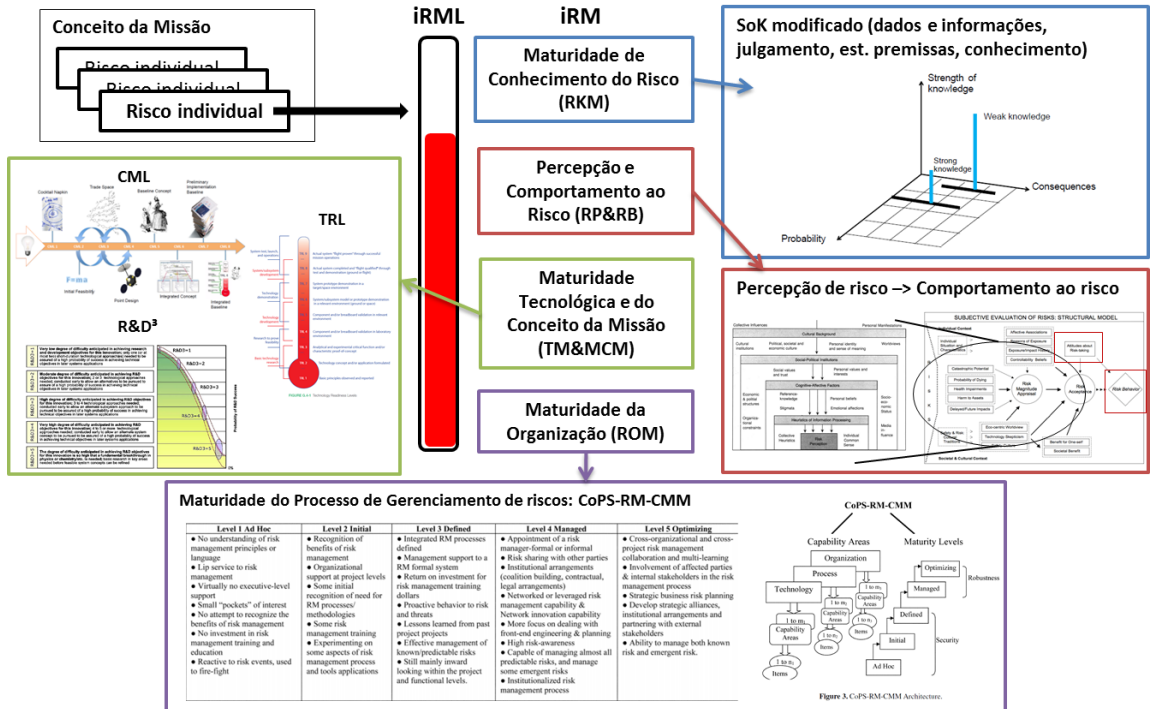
Conceito da Missão

Risco individual

Risco individual

Risco individual

iRML

iRM

Maturidade de Conhecimento do Risco (RKM)

SoK modificado (dados e informações, julgamento, est. premissas, conhecimento)

Strength of knowledge

Weak knowledge

Strong knowledge

Consequences

Probability

Percepção e Comportamento ao Risco (RP&RB)

CML

TRL

Maturidade Tecnológica e do Conceito da Missão (TM&MCM)

R&D³

Percepção de risco –> Comportamento ao risco

SUBJECTIVE EVALUATION OF RISKS: STRUCTURAL MODEL

Risk Behavior

Maturidade da Organização (ROM)

Maturidade do Processo de Gerenciamento de riscos: CoPS-RM-CMM

| Level 1 Ad Hoc | Level 2 Initial | Level 3 Defined | Level 4 Managed | Level 5 Optimizing |
|---|---|---|---|---|
| ● No understanding of risk management principles or language ● Lip service to risk management ● Virtually no executive-level support ● Small "pockets" of interest ● No attempt to recognize the benefits of risk management ● No investment in risk management training and education ● Reactive to risk events, used to fire-fight | ● Recognition of benefits of risk management ● Organizational support at project levels ● Some initial recognition of need for RM processes/ methodologies ● Some risk management training ● Experimenting on some aspects of risk management process and tools applications | ● Integrated RM processes defined ● Management support to a RM formal system ● Return on investment for risk management training dollars ● Proactive behavior to risk and threats ● Lessons learned from past project projects ● Effective management of known/predictable risks ● Still mainly inward looking within the project and functional levels. | ● Appointment of a risk manager-formal or informal ● Risk sharing with other parties ● Institutional arrangements (coalition building, contractual, legal arrangements) ● Networked or leveraged risk management capability & Network innovation capability ● More focus on dealing with front-end engineering & planning ● High risk-awareness ● Capable of managing almost all predictable risks, and manage some emergent risks ● Institutionalized risk management process | ● Cross-organizational and cross-project risk management collaboration and multi-learning ● Involvement of affected parties & internal stakeholders in the risk management process ● Strategic business risk planning ● Develop strategic alliances, institutional arrangements and partnering with external stakeholders ● Ability to manage both known risk and emergent risk. |

CoPS-RM-CMM

Capability Areas

Maturity Levels

Organization

Process

Technology

Optimizing

Managed

Robustness

Defined

Initial

Security

Ad Hoc

Capability Areas

Items

1 to n

Figure 3. CoPS-RM-CMM Architecture.